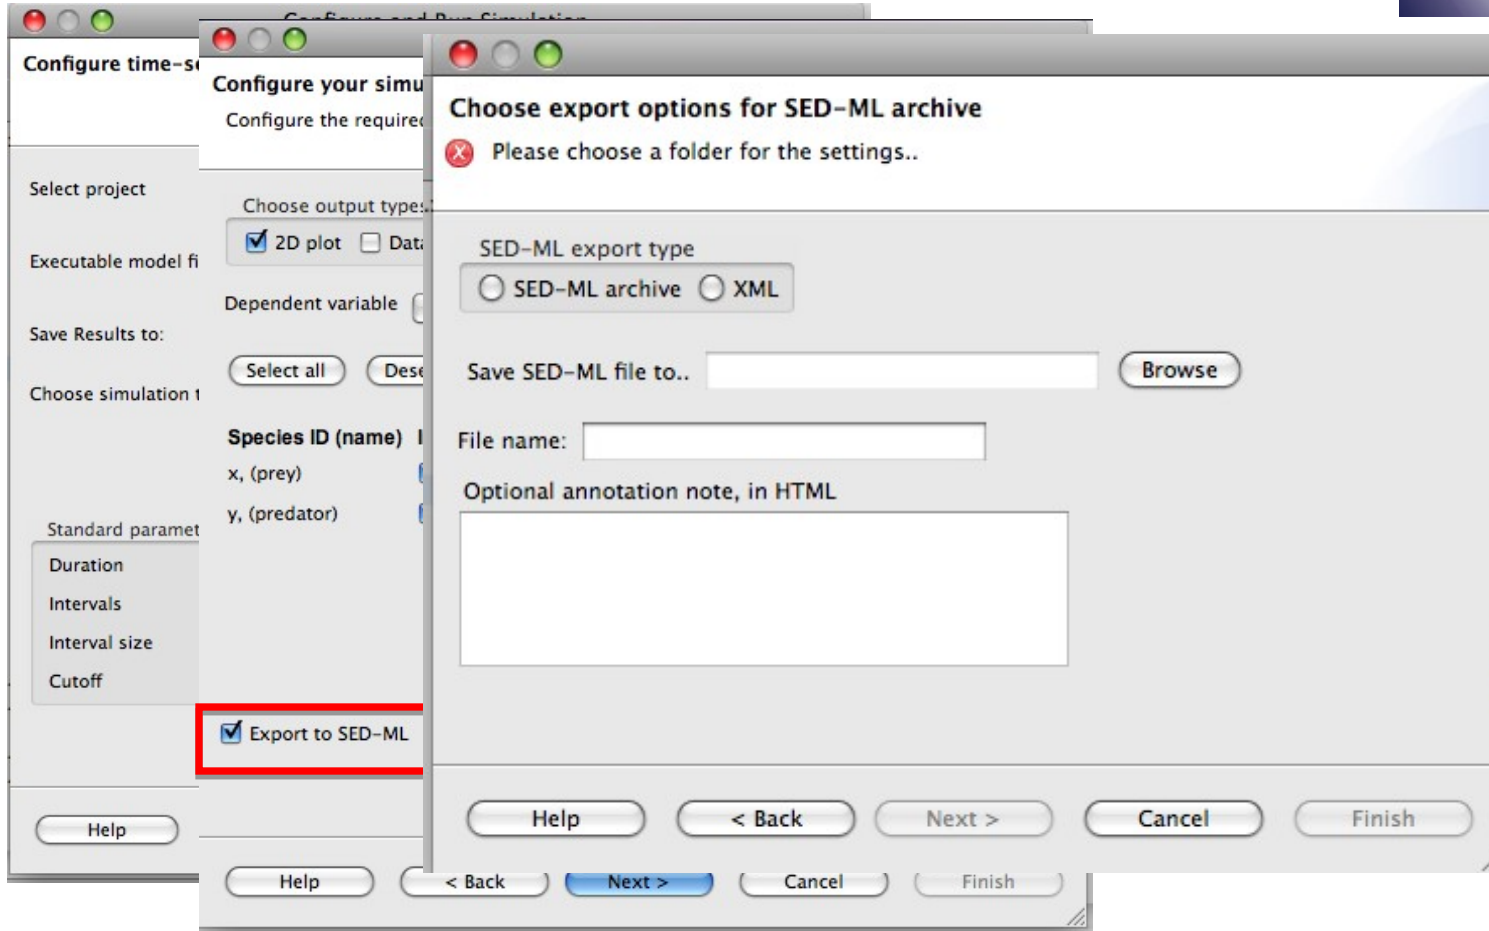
Configure and Run Simulation

Configure time-s

Select project

Executable model fi

Save Results to:

Choose simulation t

Standard paramet

Duration

Intervals

Interval size

Cutoff

Help

Configure your simu

Configure the require

Choose output type

2D plot

Data

Dependent variable

Select all

Dese

Species ID (name)

x, (prey)

y, (predator)

Export to SED-ML

Help

< Back

Next >

Cancel

Finish

Choose export options for SED-ML archive

Please choose a folder for the settings..

SED-ML export type

SED-ML archive

XML

Save SED-ML file to..

Browse

File name:

Optional annotation note, in HTML

Help

< Back

Next >

Cancel

Finish